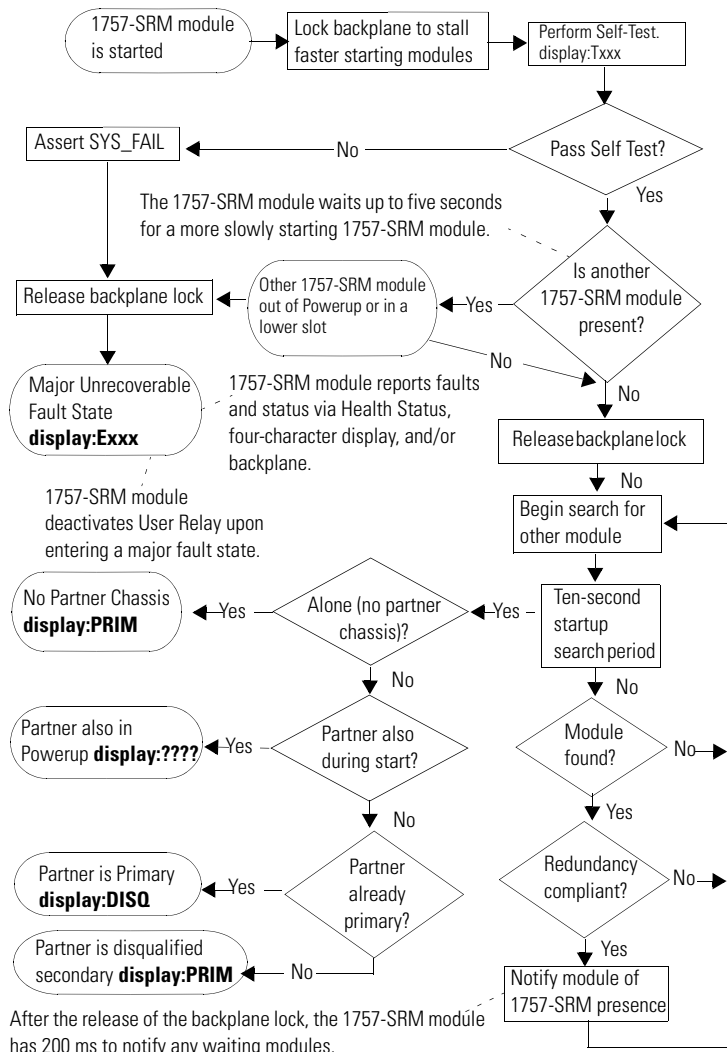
1757-SRM module is started

Lock backplane to stall faster starting modules

Perform Self-Test. display:Txxx

Pass Self Test?

No

Assert SYS_FAIL

Yes

The 1757-SRM module waits up to five seconds for a more slowly starting 1757-SRM module.

Is another 1757-SRM module present?

Yes

Other 1757-SRM module out of Powerup or in a lower slot

Release backplane lock

No

No

Major Unrecoverable Fault State **display:Exxx**

1757-SRM module reports faults and status via Health Status, four-character display, and/or backplane.

Release backplane lock

No

1757-SRM module deactivates User Relay upon entering a major fault state.

Begin search for other module

No Partner Chassis **display:PRIM**

Yes

Alone (no partner chassis)?

Yes

Ten-second startup search period

No

No

Partner also in Powerup **display:????**

Yes

Partner also during start?

Module found?

No

No

Yes

Partner is Primary **display:DISQ**

Yes

Partner already primary?

Redundancy compliant?

No

Partner is disqualified secondary **display:PRIM**

No

Yes

Notify module of 1757-SRM presence

After the release of the backplane lock, the 1757-SRM module has 200 ms to notify any waiting modules.